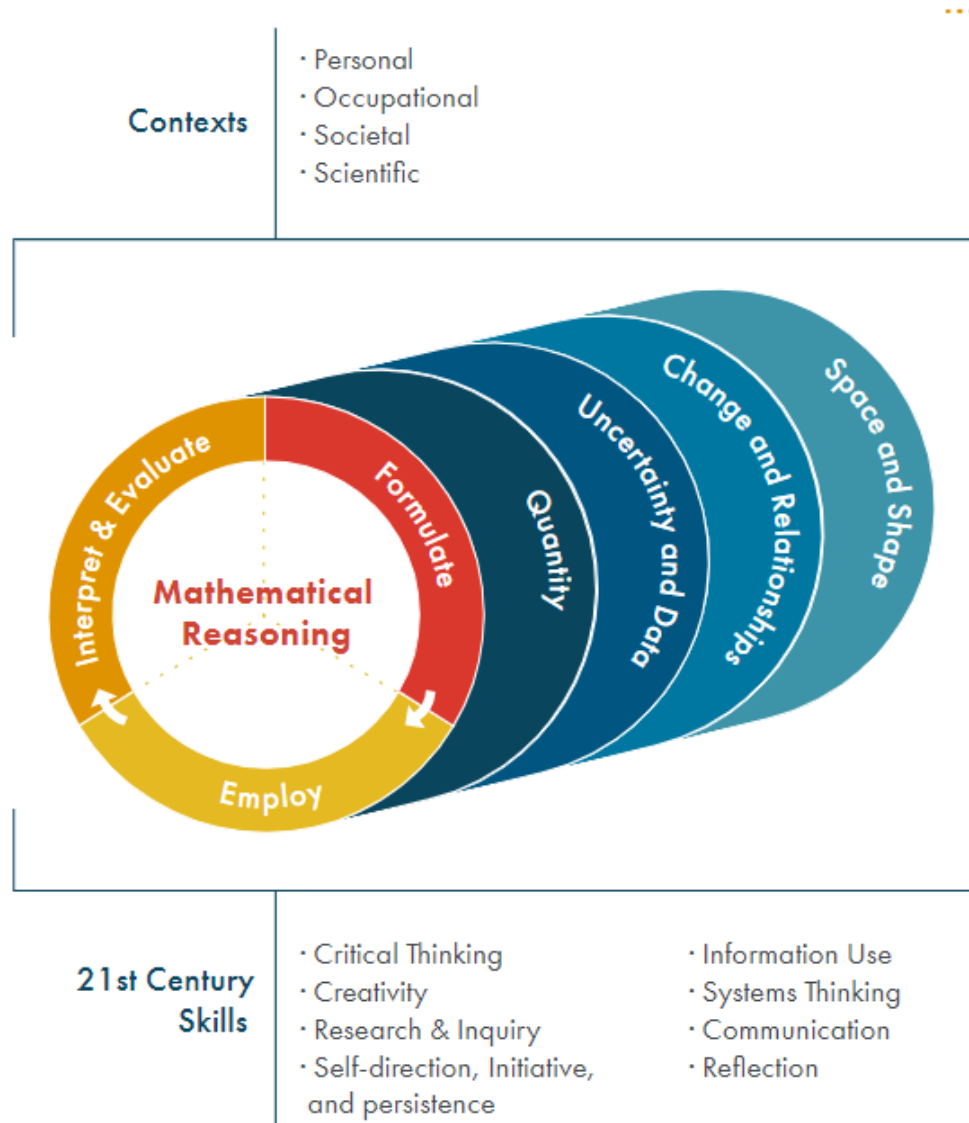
Contexts

· Personal
· Occupational
· Societal
· Scientific

Interpret & Evaluate

Formulate

Mathematical Reasoning

Employ

Quantity

Uncertainty and Data

Change and Relationships

Space and Shape

21st Century Skills

· Critical Thinking
· Creativity
· Research & Inquiry
· Self-direction, Initiative, and persistence

· Information Use
· Systems Thinking
· Communication
· Reflection